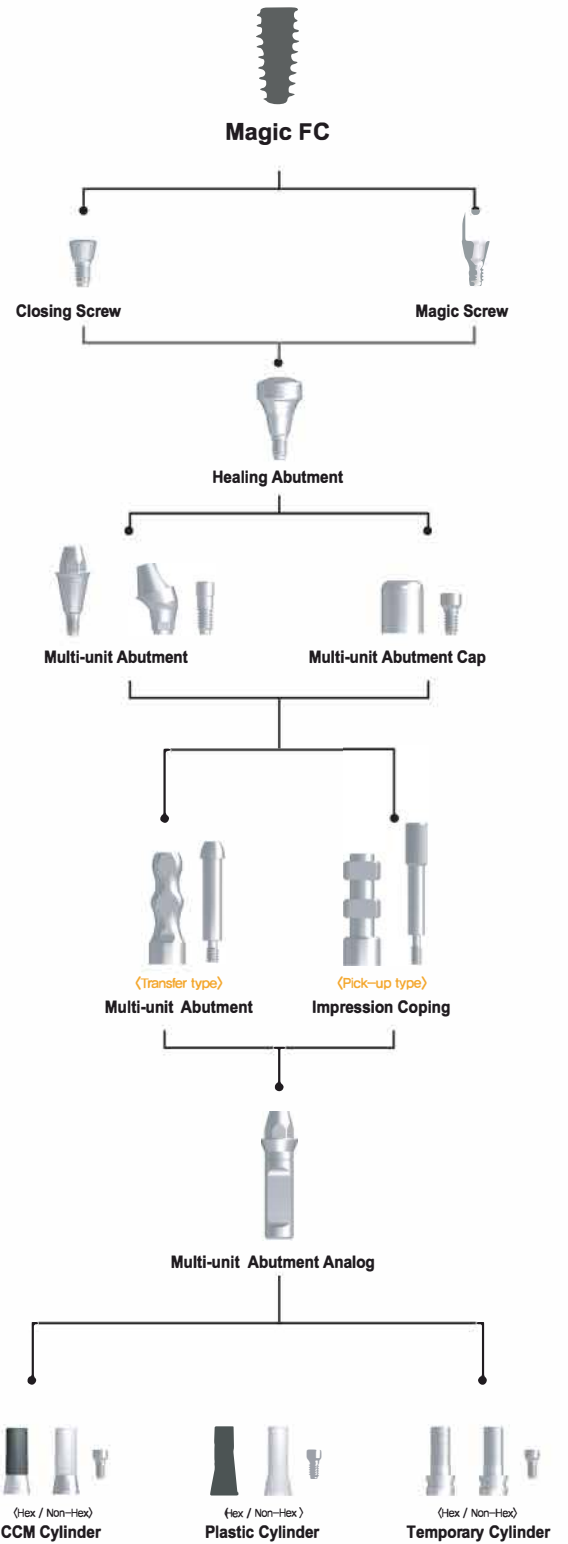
Magic FC

Closing Screw

Magic Screw

Healing Abutment

Multi-unit Abutment

Multi-unit Abutment Cap

〈Transfer type〉
Multi-unit Abutment

〈Pick-up type〉
Impression Coping

Multi-unit Abutment Analog

〈Hex / Non-Hex〉
CCM Cylinder

〈Hex / Non-Hex〉
Plastic Cylinder

〈Hex / Non-Hex〉
Temporary Cylinder